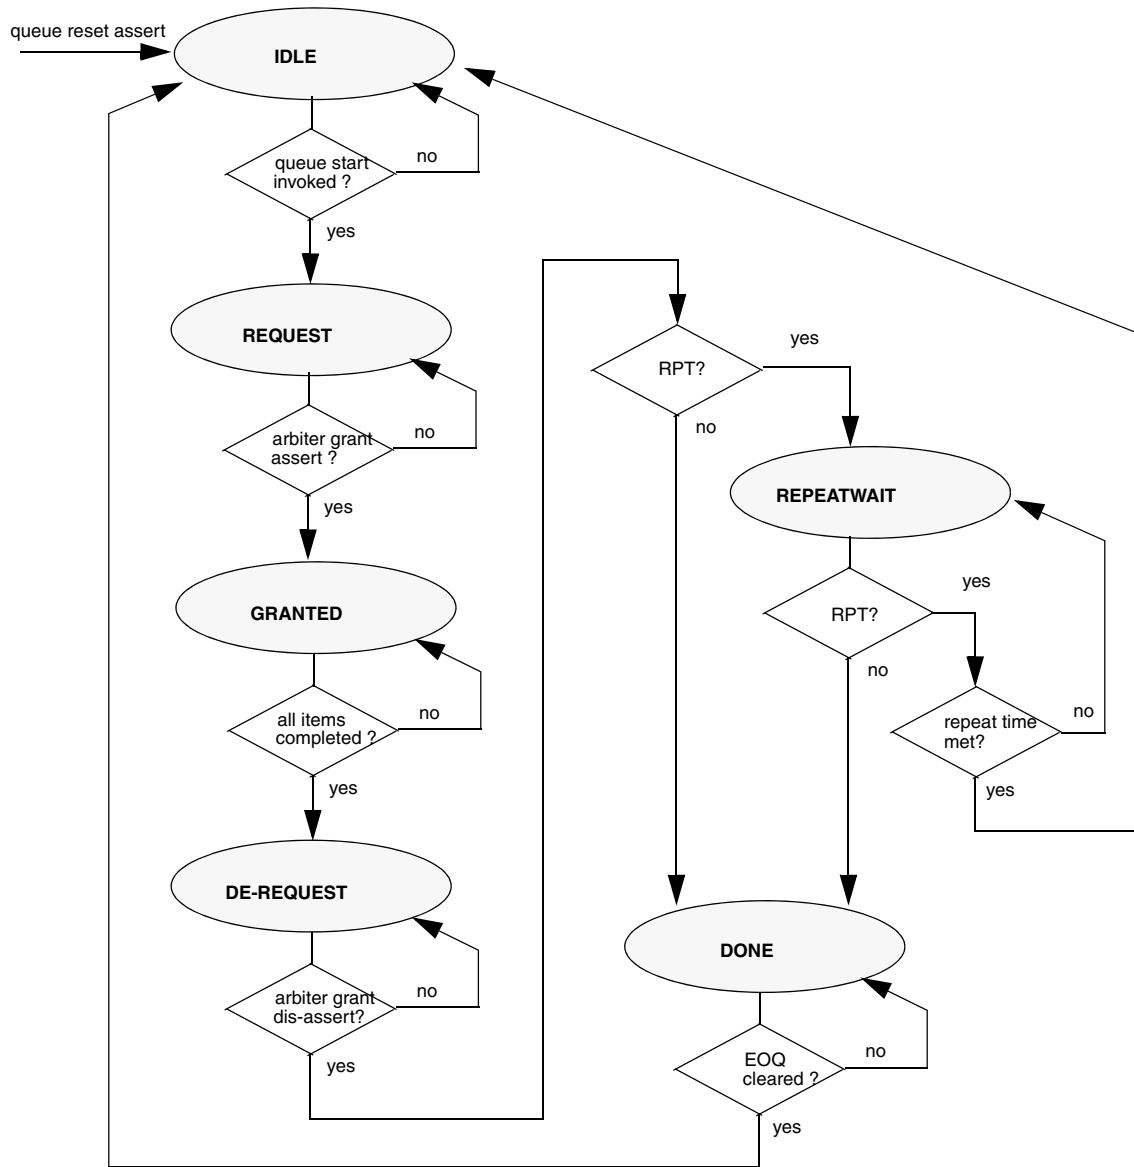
queue reset assert

IDLE

queue start invoked ?

no

yes

REQUEST

arbiter grant assert ?

no

yes

GRANTED

all items completed ?

no

yes

DE-REQUEST

arbiter grant dis-assert?

no

yes

RPT?

yes

no

REPEATWAIT

RPT?

yes

no

repeat time met?

no

yes

DONE

EOQ cleared ?

no

yes